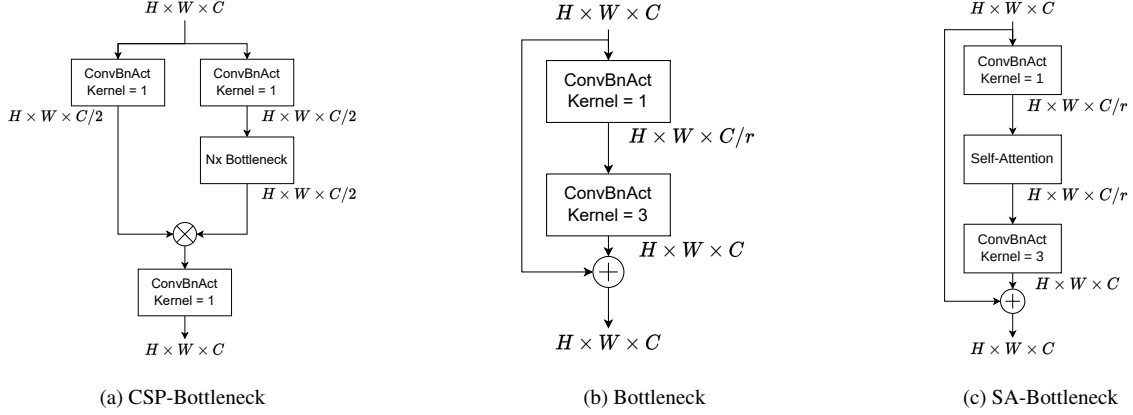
$H \times W \times C$

ConvBnAct
Kernel = 1

ConvBnAct
Kernel = 1

$H \times W \times C/2$

$H \times W \times C/2$

Nx Bottleneck

$H \times W \times C/2$

ConvBnAct
Kernel = 1

$H \times W \times C$

(a) CSP-Bottleneck

$H \times W \times C$

ConvBnAct
Kernel = 1

$H \times W \times C/r$

ConvBnAct
Kernel = 3

$H \times W \times C$

$H \times W \times C$

(b) Bottleneck

$H \times W \times C$

ConvBnAct
Kernel = 1

$H \times W \times C/r$

Self-Attention

$H \times W \times C/r$

ConvBnAct
Kernel = 3

$H \times W \times C$

$H \times W \times C$

(c) SA-Bottleneck